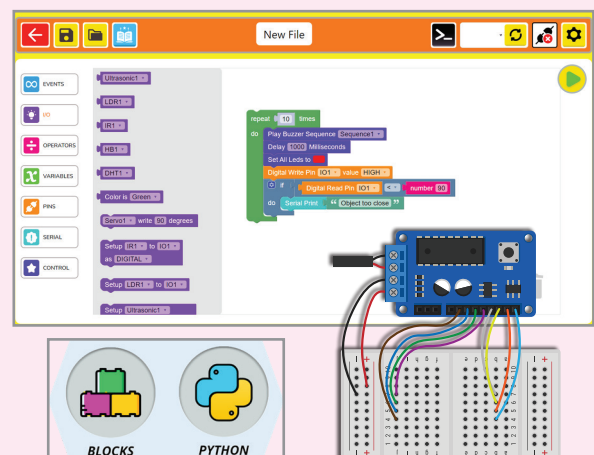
New File

EVENTS
I/O
OPERATORS
VARIABLES
PINS
SERIAL
CONTROL

Ultrasonic1
LDR1
IR1
HB1
DHT1
Color is Green
Servo1 write 90 degrees
Setup IR1 to IO1 as DIGITAL
Setup LDR1 to IO1
Setup Ultrasonic1

repeat 10 times
do Play Buzzer Sequence: Sequence1
Delay 1000 Milliseconds
Set All Leds to
Digital Write Pin IO1 value HIGH
if Digital Read Pin IO1 < number 90
do Serial Print " Object too close "

BLOCKS
PYTHON